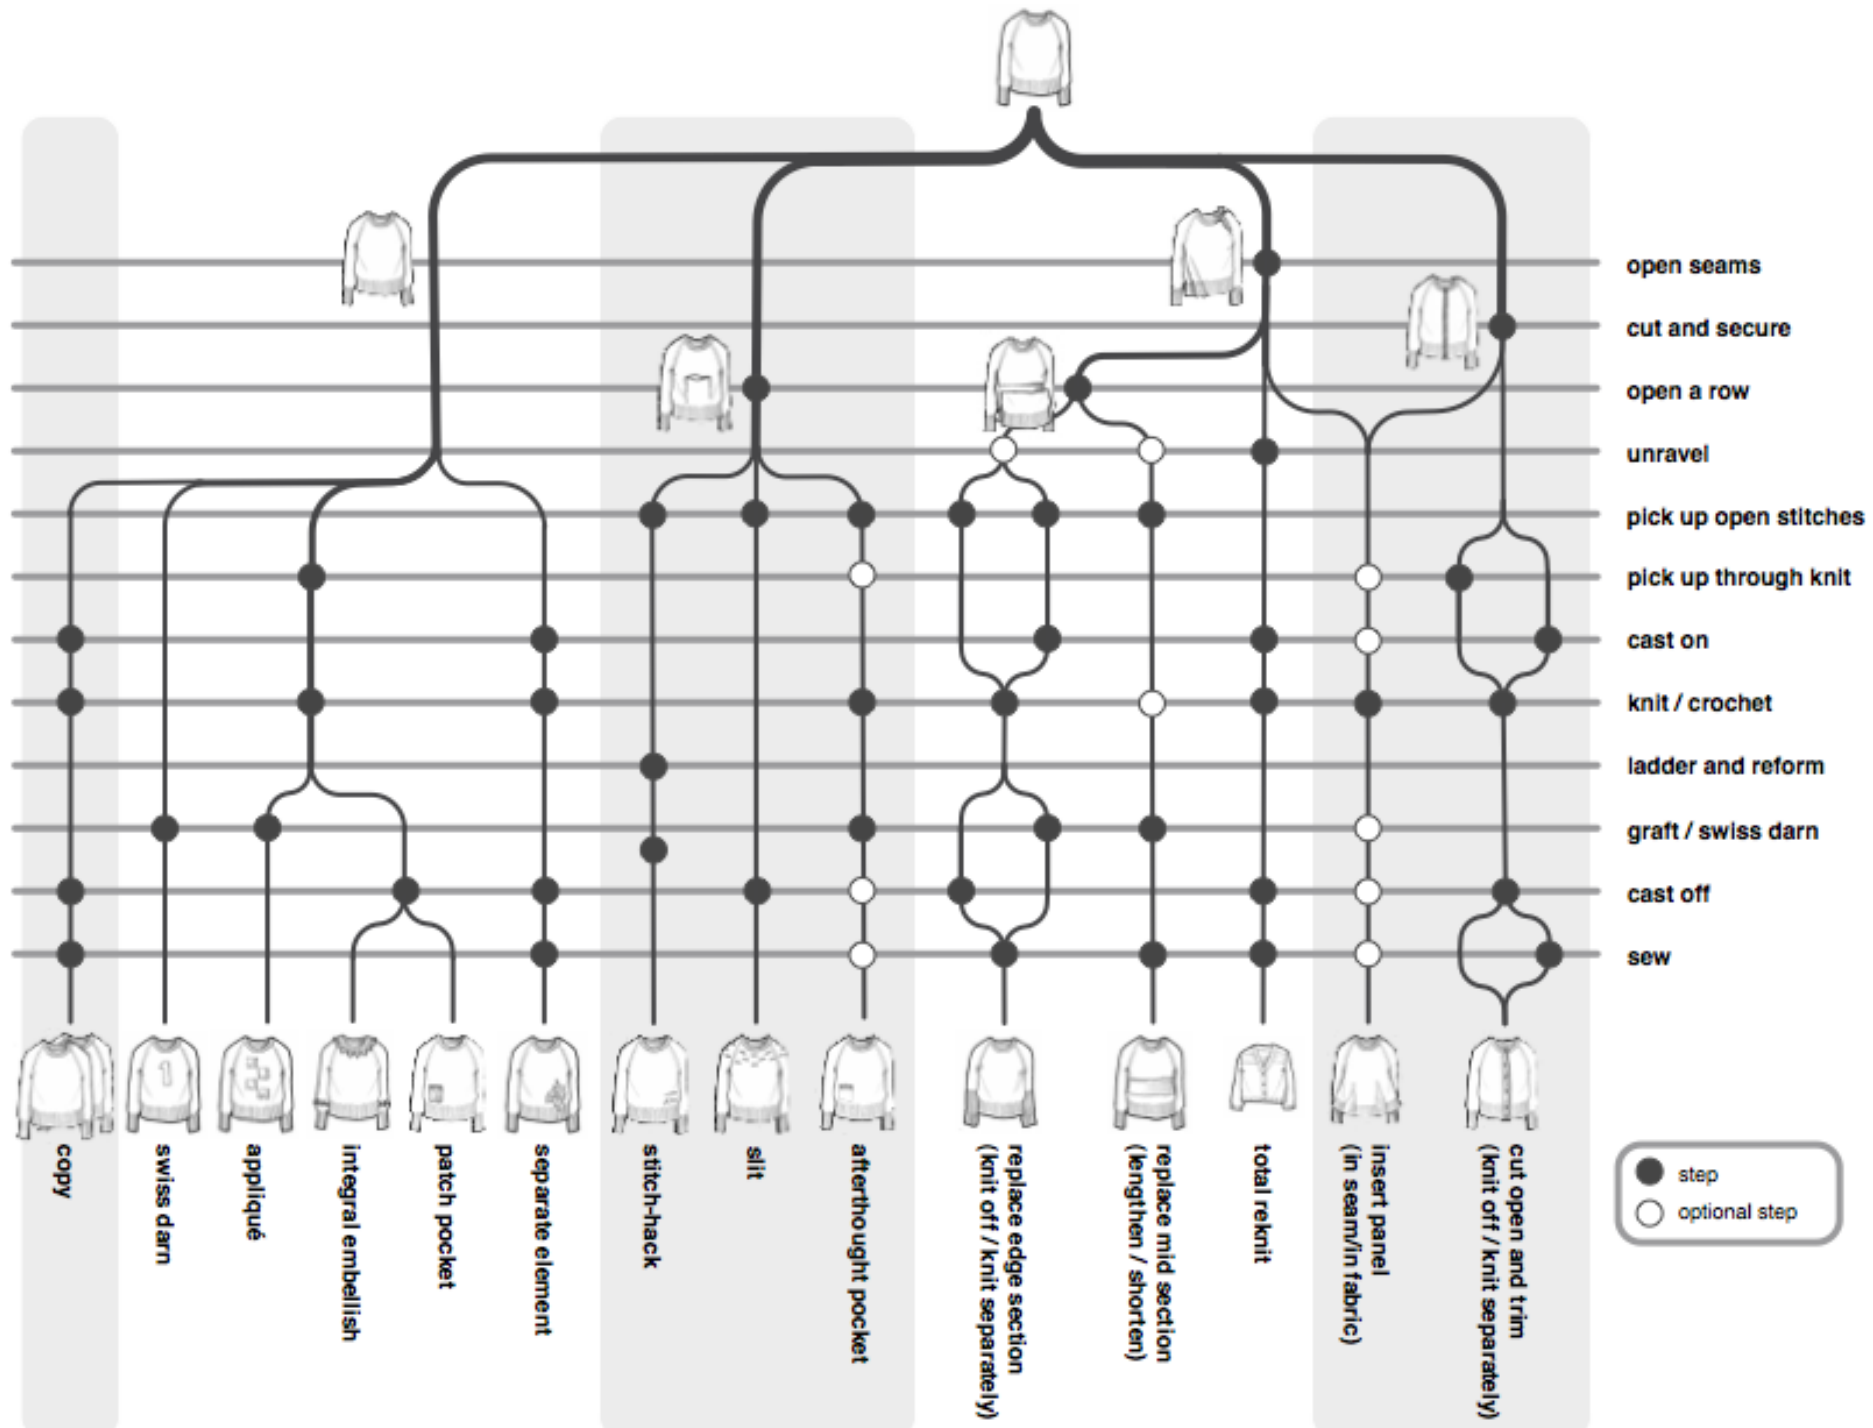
open seams
cut and secure
open a row
unravel
pick up open stitches
pick up through knit
cast on
knit / crochet
ladder and reform
graft / swiss darn
cast off
sew

copy
swiss darn
appliqué
integral embellish
patch pocket
separate element
stitch-hack
slit
afterthought pocket
replace edge section (knit off / knit separately)
replace mid section (lengthen / shorten)
total reknit
insert panel (in seam/in fabric)
cut open and trim (knit off / knit separately)

step
optional step